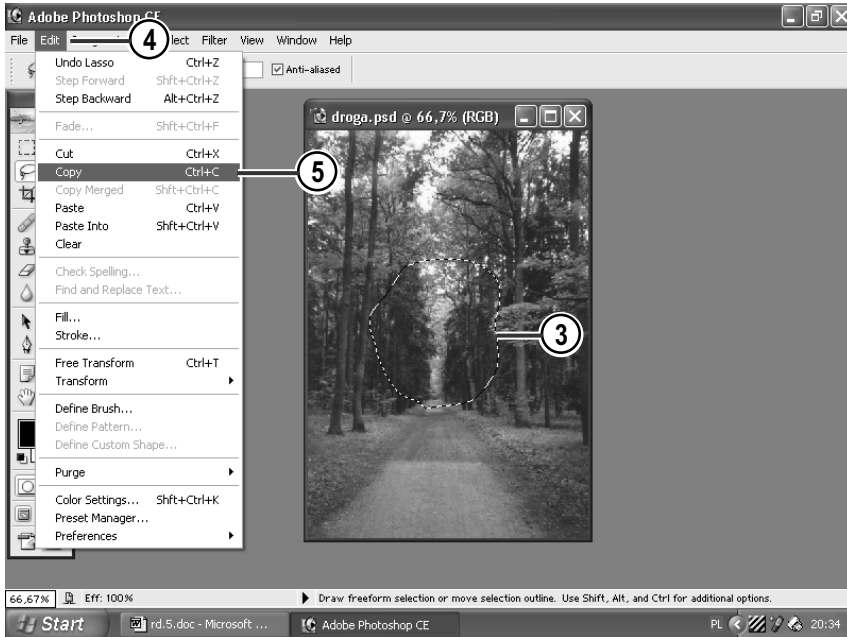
Adobe Photoshop CE

File Edit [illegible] lect Filter View Window Help

4

Anti-aliased

Undo Lasso Ctrl+Z
Step Forward Shft+Ctrl+Z
Step Backward Alt+Ctrl+Z

Fade... Shft+Ctrl+F

Cut Ctrl+X
Copy Ctrl+C
Copy Merged Shft+Ctrl+C
Paste Ctrl+V
Paste Into Shft+Ctrl+V
Clear

Check Spelling...
Find and Replace Text...

Fill...
Stroke...

Free Transform Ctrl+T
Transform

Define Brush...
Define Pattern...
Define Custom Shape...

Purge

Color Settings... Shft+Ctrl+K
Preset Manager...
Preferences

5

droga.psd @ 66,7% (RGB)

3

66,67% Eff: 100%

Draw freeform selection or move selection outline. Use Shift, Alt, and Ctrl for additional options.

Start rd.5.doc - Microsoft ... Adobe Photoshop CE PL 20:34